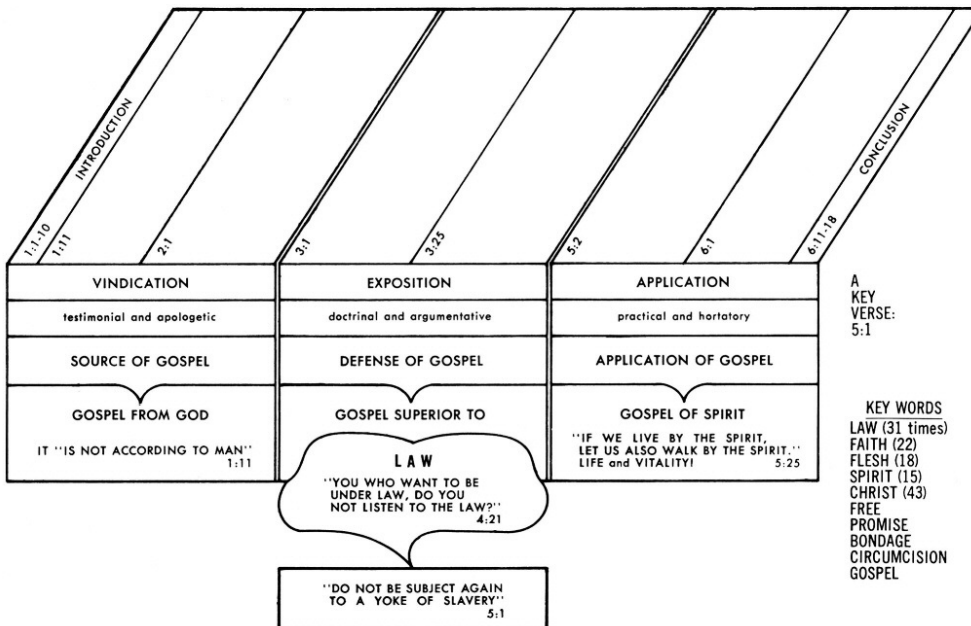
INTRODUCTION

1:1-10
1:11
2:1
3:1
3:25
5:2
6:1
6:11-18

CONCLUSION

| VINDICATION | EXPOSITION | APPLICATION |
|---|---|---|
| testimonial and apologetic | doctrinal and argumentative | practical and hortatory |
| SOURCE OF GOSPEL | DEFENSE OF GOSPEL | APPLICATION OF GOSPEL |
| GOSPEL FROM GOD | GOSPEL SUPERIOR TO | GOSPEL OF SPIRIT |

IT "IS NOT ACCORDING TO MAN" 1:11

LAW
"YOU WHO WANT TO BE UNDER LAW, DO YOU NOT LISTEN TO THE LAW?" 4:21

"IF WE LIVE BY THE SPIRIT, LET US ALSO WALK BY THE SPIRIT." LIFE and VITALITY! 5:25

"DO NOT BE SUBJECT AGAIN TO A YOKE OF SLAVERY" 5:1

A KEY VERSE: 5:1

KEY WORDS
LAW (31 times)
FAITH (22)
FLESH (18)
SPIRIT (15)
CHRIST (43)
FREE
PROMISE
BONDAGE
CIRCUMCISION
GOSPEL